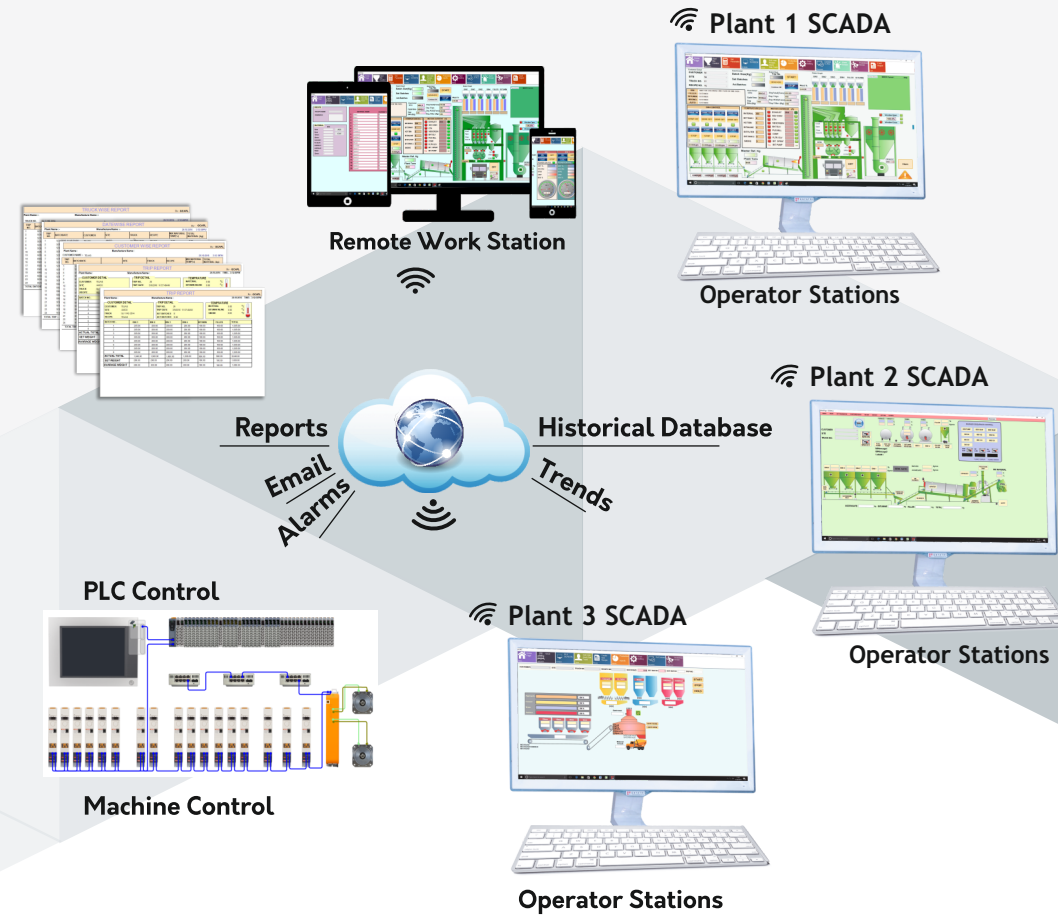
Plant 1 SCADA

Remote Work Station

Operator Stations

TRUCK WISE REPORT

CUSTOMER WISE REPORT

TRIP REPORT

Plant 2 SCADA

Reports

Historical Database

Email

Trends

Alarms

Operator Stations

PLC Control

Plant 3 SCADA

Machine Control

Operator Stations